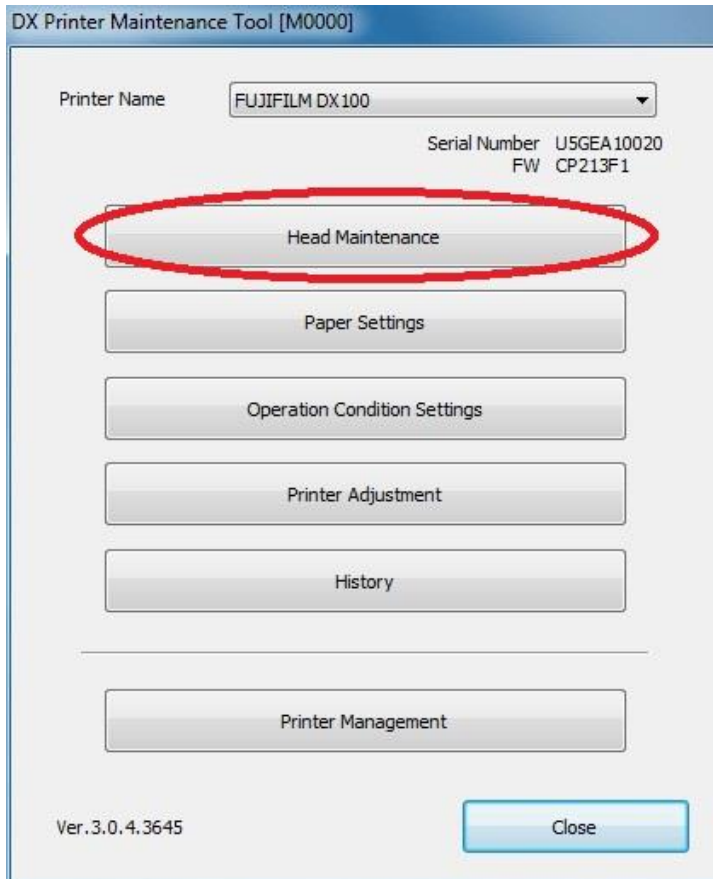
DX Printer Maintenance Tool [M0000]

Printer Name FUJIFILM DX100

Serial Number U5GEA10020
FW CP213F1

Head Maintenance

Paper Settings

Operation Condition Settings

Printer Adjustment

History

Printer Management

Ver.3.0.4.3645

Close